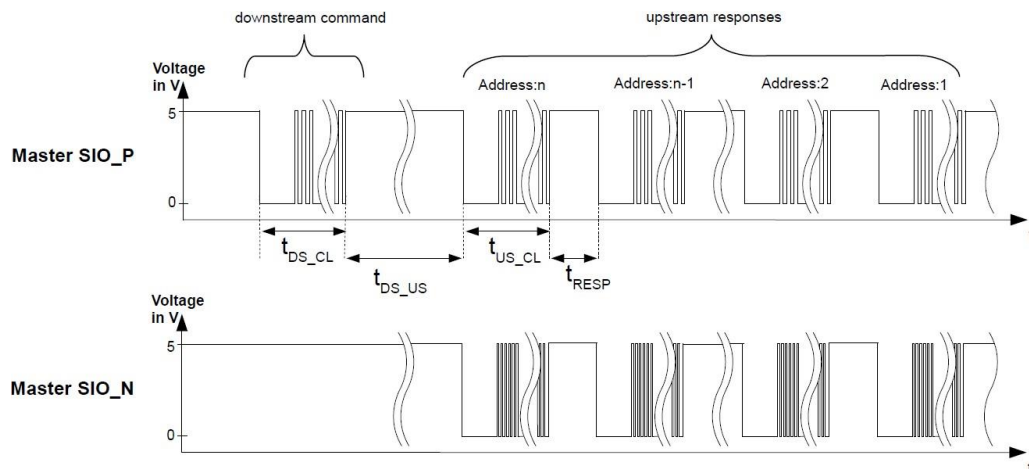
downstream command

upstream responses

Voltage in V

5

0

Address:n

Address:n-1

Address:2

Address:1

Master SIO_P

$t_{DS\_CL}$

$t_{DS\_US}$

$t_{US\_CL}$

$t_{RESP}$

Voltage in V

5

0

Master SIO_N